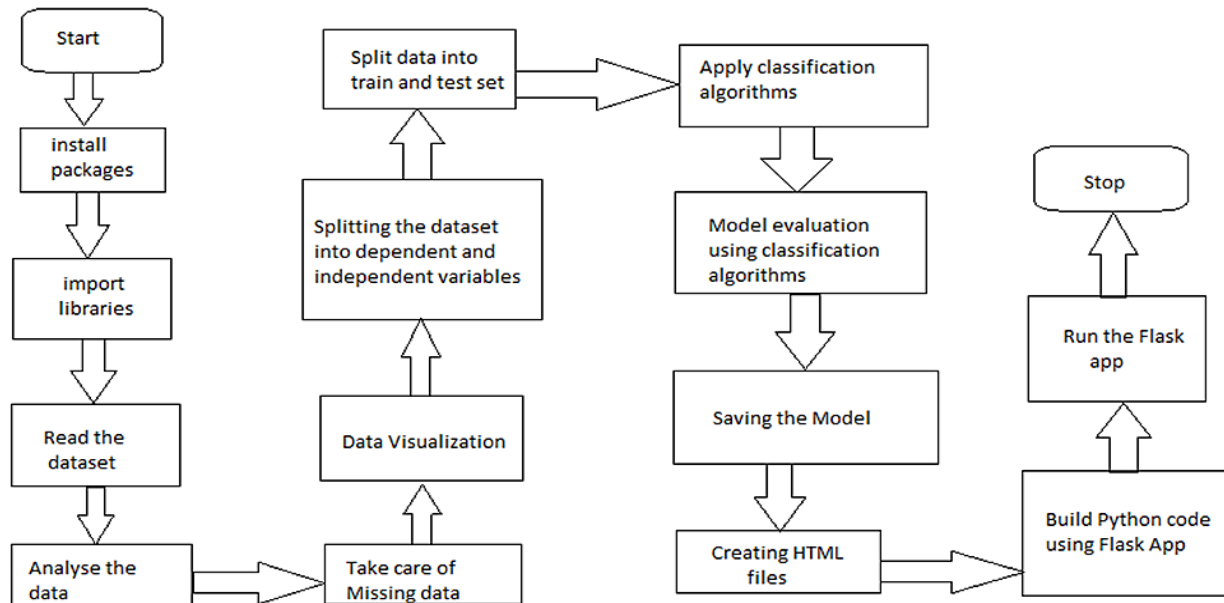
Start

install packages

import libraries

Read the dataset

Analyse the data

Take care of Missing data

Data Visualization

Splitting the dataset into dependent and independent variables

Split data into train and test set

Apply classification algorithms

Model evaluation using classification algorithms

Saving the Model

Creating HTML files

Build Python code using Flask App

Run the Flask app

Stop